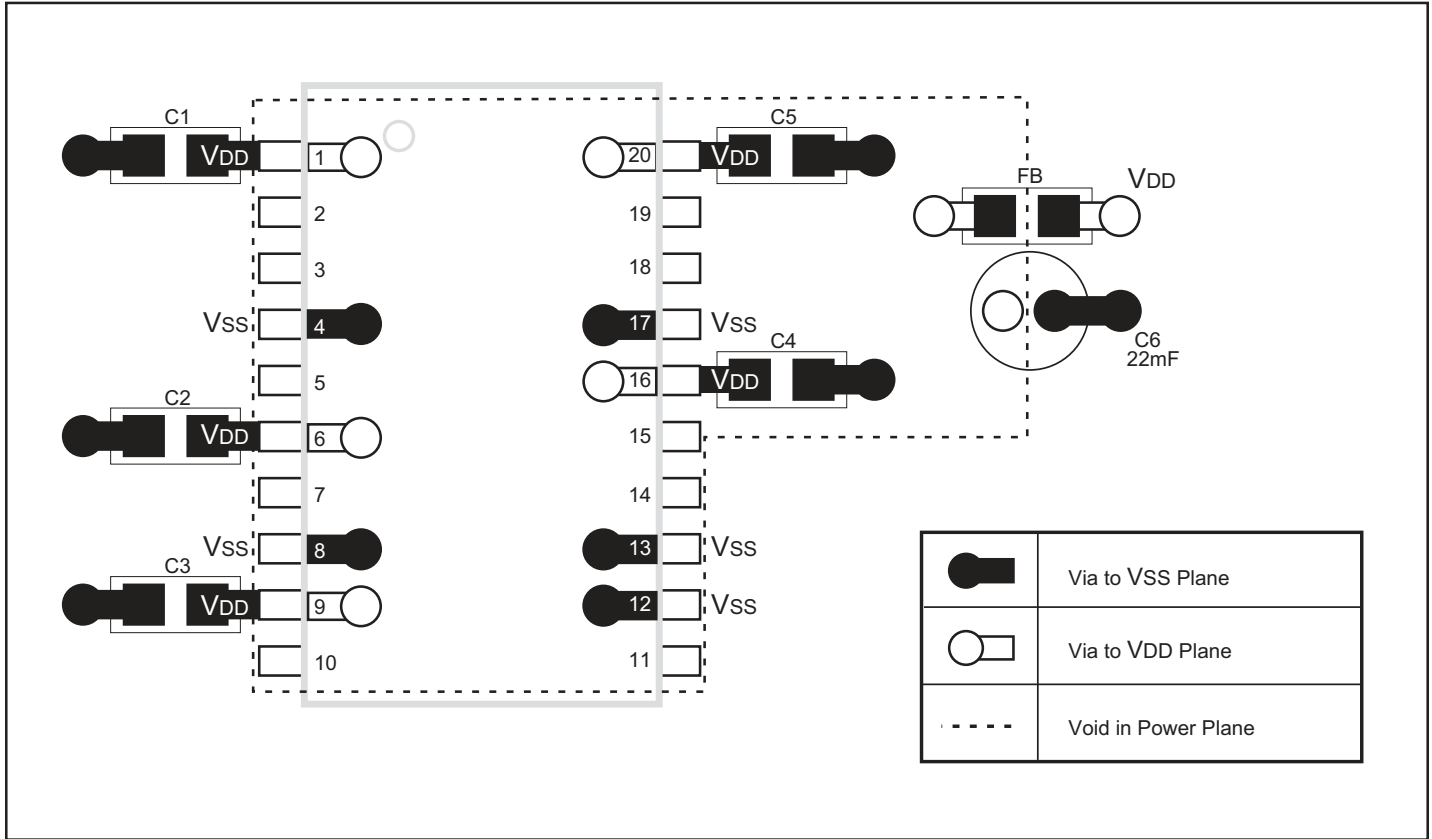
C1
VDD
1
2
3
VSS
4
5
C2
VDD
6
7
VSS
8
C3
VDD
9
10

C5
VDD
20
19
18
17
VSS
C4
VDD
16
15
14
13
VSS
12
VSS
11

FB
VDD
C6
22mF

| | |
|---|---|
| | Via to VSS Plane |
| | Via to VDD Plane |
| | Void in Power Plane |